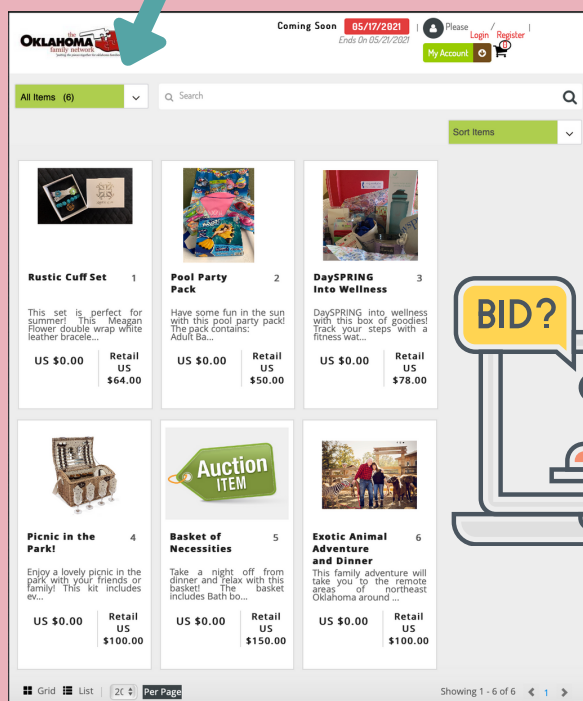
the OKLAHOMA family network

Coming Soon 05/17/2021 | Ends On 05/21/2021

Please Login / Register |

My Account

0

All Items (6)

Search

Sort Items

Rustic Cuff Set 1

This set is perfect for summer! This Meagan Flower double wrap white leather bracele...

US $0.00 Retail US $64.00

Pool Party Pack 2

Have some fun in the sun with this pool party pack! The pack contains: Adult Ba...

US $0.00 Retail US $50.00

DaySPRING Into Wellness 3

DaySPRING into wellness with this box of goodies! Track your steps with a fitness wat...

US $0.00 Retail US $78.00

BID?

Picnic in the Park! 4

Enjoy a lovely picnic in the park with your friends or family! This kit includes ev...

US $0.00 Retail US $100.00

Auction ITEM

Basket of Necessities 5

Take a night off from dinner and relax with this basket! The basket includes Bath bo...

US $0.00 Retail US $150.00

Exotic Animal Adventure and Dinner 6

This family adventure will take you to the remote areas of northeast Oklahoma around ...

US $0.00 Retail US $100.00

Grid List | 20 Per Page

Showing 1 - 6 of 6 < 1 >